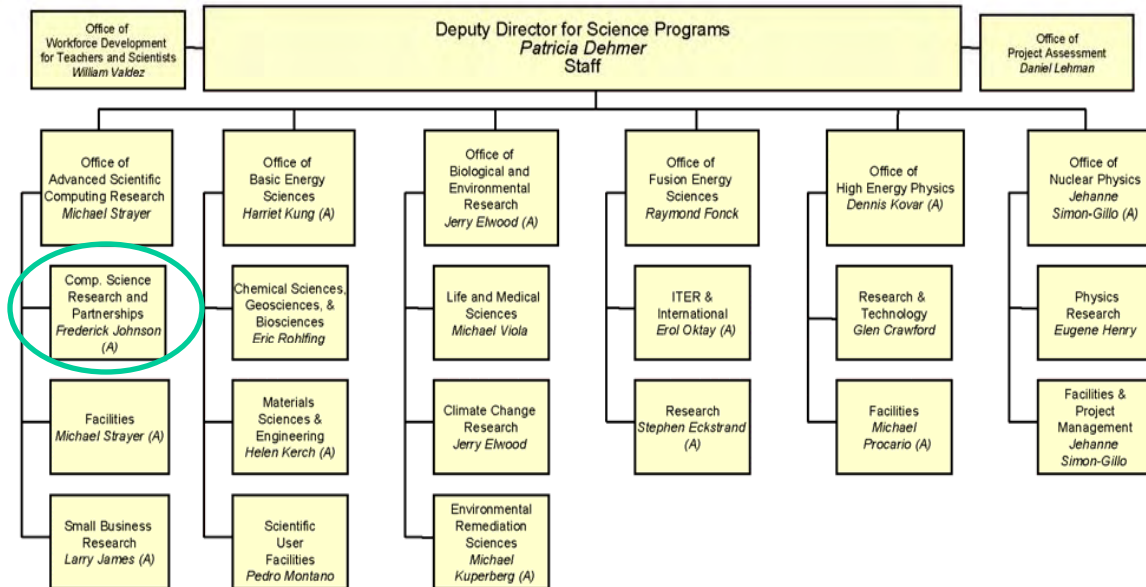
Office of Workforce Development for Teachers and Scientists
*William Valdez*

Deputy Director for Science Programs
*Patricia Dehmer*
Staff

Office of Project Assessment
*Daniel Lehman*

Office of Advanced Scientific Computing Research
*Michael Strayer*

Comp. Science Research and Partnerships
*Frederick Johnson (A)*

Facilities
*Michael Strayer (A)*

Small Business Research
*Larry James (A)*

Office of Basic Energy Sciences
*Harriet Kung (A)*

Chemical Sciences, Geosciences, & Biosciences
*Eric Rohlfing*

Materials Sciences & Engineering
*Helen Kerch (A)*

Scientific User Facilities
*Pedro Montano*

Office of Biological and Environmental Research
*Jerry Elwood (A)*

Life and Medical Sciences
*Michael Viola*

Climate Change Research
*Jerry Elwood*

Environmental Remediation Sciences
*Michael Kuperberg (A)*

Office of Fusion Energy Sciences
*Raymond Fonck*

ITER & International
*Erol Oktay (A)*

Research
*Stephen Eckstrand (A)*

Office of High Energy Physics
*Dennis Kovar (A)*

Research & Technology
*Glen Crawford*

Facilities
*Michael Procario (A)*

Office of Nuclear Physics
*Jehanne Simon-Gillo (A)*

Physics Research
*Eugene Henry*

Facilities & Project Management
*Jehanne Simon-Gillo*